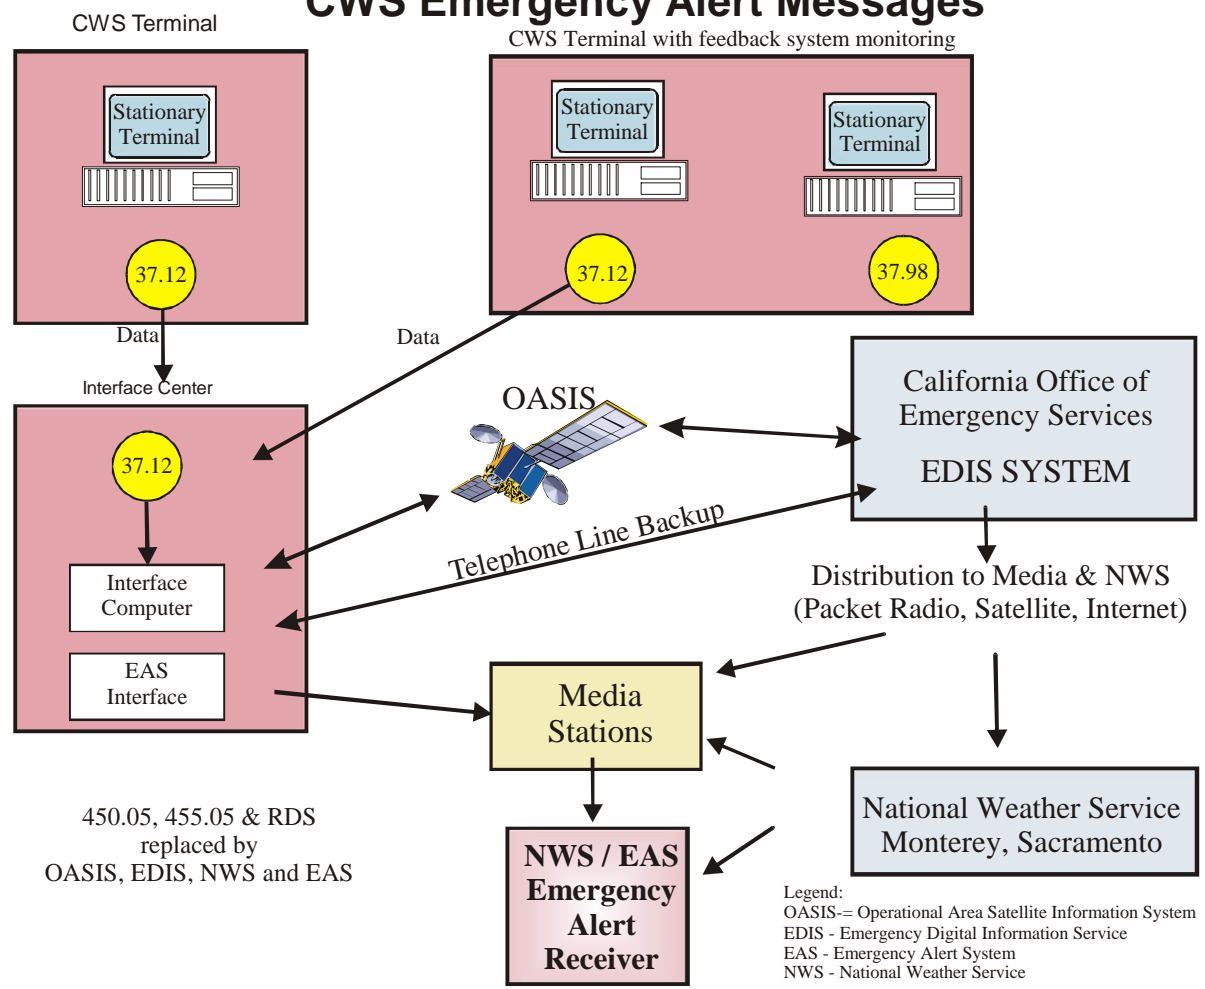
CWS Emergency Alert Messages

CWS Terminal

Stationary Terminal

37.12

Data

CWS Terminal with feedback system monitoring

Stationary Terminal

Stationary Terminal

37.12

37.98

Data

Interface Center

37.12

Interface Computer

EAS Interface

OASIS

California Office of Emergency Services

EDIS SYSTEM

Telephone Line Backup

Distribution to Media & NWS (Packet Radio, Satellite, Internet)

Media Stations

National Weather Service Monterey, Sacramento

450.05, 455.05 & RDS replaced by OASIS, EDIS, NWS and EAS

NWS / EAS Emergency Alert Receiver

Legend:
OASIS-= Operational Area Satellite Information System
EDIS - Emergency Digital Information Service
EAS - Emergency Alert System
NWS - National Weather Service